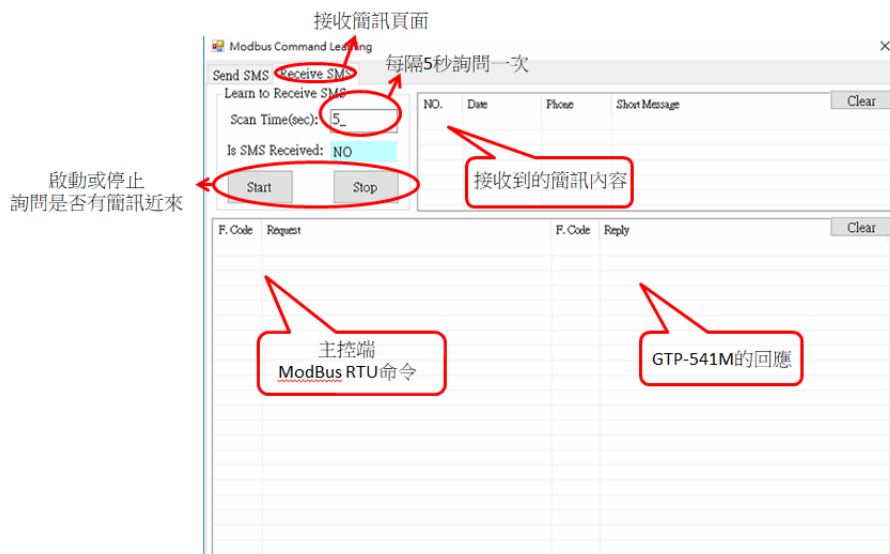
接收簡訊頁面

Modbus Command Learning

Send SMS | Receive SMS

每隔5秒詢問一次

Learn to Receive SMS

Scan Time(sec): 5_

Is SMS Received: NO

啟動或停止
詢問是否有簡訊近來

Start

Stop

| NO. | Date | Phone | Short Message |
|---|---|---|---|

Clear

接收到的簡訊內容

| F. Code | Request | F. Code | Reply |
|---|---|---|---|

Clear

主控端
ModBus RTU命令

GTP-541M的回應